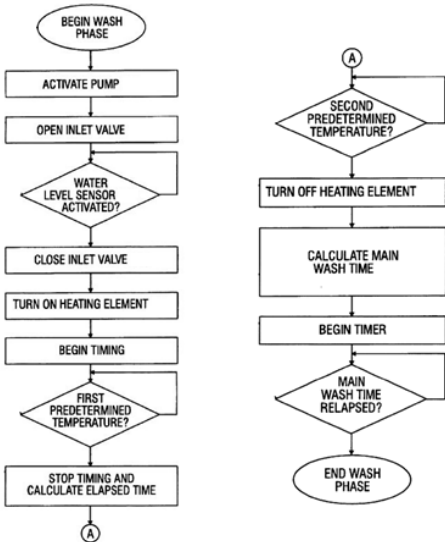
BEGIN WASH PHASE

ACTIVATE PUMP

OPEN INLET VALVE

WATER LEVEL SENSOR ACTIVATED?

CLOSE INLET VALVE

TURN ON HEATING ELEMENT

BEGIN TIMING

FIRST PREDETERMINED TEMPERATURE?

STOP TIMING AND CALCULATE ELAPSED TIME

A

A

SECOND PREDETERMINED TEMPERATURE?

TURN OFF HEATING ELEMENT

CALCULATE MAIN WASH TIME

BEGIN TIMER

MAIN WASH TIME RELAPSED?

END WASH PHASE